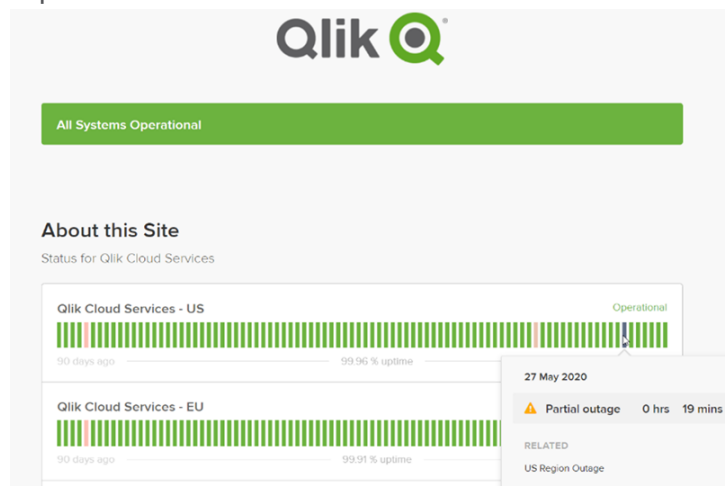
Qlik

All Systems Operational

About this Site

Status for Qlik Cloud Services

Qlik Cloud Services - US

Operational

90 days ago

99.96 % uptime

27 May 2020

Partial outage 0 hrs 19 mins

RELATED

US Region Outage

Qlik Cloud Services - EU

90 days ago

99.91 % uptime